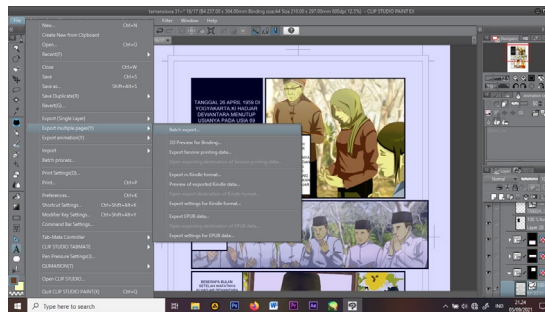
tamansiswa 21~ 16/17 (B4 257.00 x 364.00mm Binding source Size 210.00 x 297.00mm 600dpi 12.5%) - CLIP STUDIO PAINT EX

Filter Window Help

New... Ctrl+N
Create New from Clipboard
Open... Ctrl+O
Recent(F)
Close Ctrl+W
Save Ctrl+S
Save as... Shift+Alt+S
Save Duplicate(F)
Revert(G)...
Export (Single Layer)
Export multiple pages(Y)
Export animation(Y)
Import
Batch process...
Print Settings(D)...
Print... Ctrl+P
Preferences... Ctrl+K
Shortcut Settings... Ctrl+Shift+Alt+K
Modifier Key Settings... Ctrl+Shift+Alt+Y
Command Bar Settings...
Tab-Mate Controller
CLIP STUDIO TABMATE
Pen Pressure Settings(Z)...
QUMARION(T)
Open CLIP STUDIO...
Quit CLIP STUDIO PAINT(X) Ctrl+Q

Batch export...
3D Preview for Binding...
Export Sencene printing data...
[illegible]
Export to Kindle format...
Preview of exported Kindle data...
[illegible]
Export settings for Kindle format...
Export EPUB data...
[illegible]
Export settings for EPUB data...

TANGGAL 26 APRIL 1959 DI YOGYAKARTA KI HADJAR DEVANTARA MENUTUP USIANYA PADA USIA 69

BERDOA'S BULAN SETELAH MASA WAFAT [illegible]

Type here to search

21:24
07/09/2021